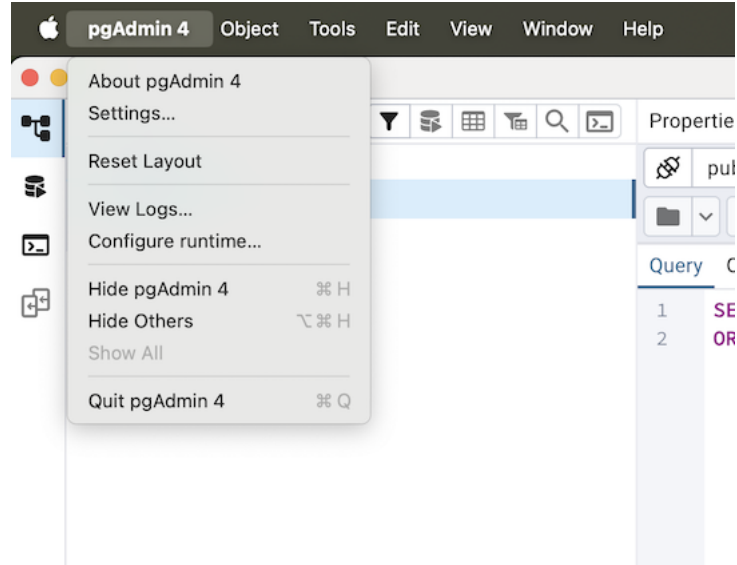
pgAdmin 4 Object Tools Edit View Window Help

About pgAdmin 4
Settings...

Reset Layout

View Logs...
Configure runtime...

Hide pgAdmin 4 ⌘H
Hide Others ⌥⌘H
Show All

Quit pgAdmin 4 ⌘Q

Propertie

pub

Query C

1 SE
2 OR